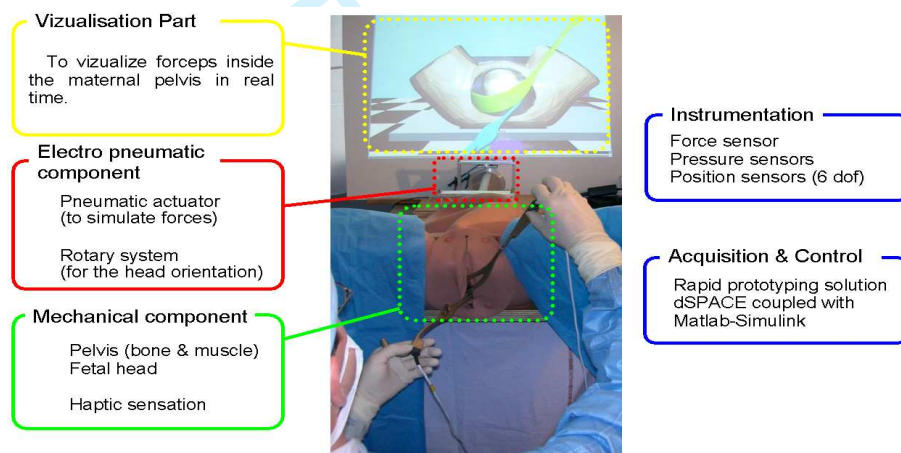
Vizualisation Part

To vizualize forceps inside the maternal pelvis in real time.

Electro pneumatic component

Pneumatic actuator (to simulate forces)

Rotary system (for the head orientation)

Mechanical component

Pelvis (bone & muscle)
Fetal head

Haptic sensation

Instrumentation

Force sensor
Pressure sensors
Position sensors (6 dof)

Acquisition & Control

Rapid prototyping solution dSPACE coupled with Matlab-Simulink